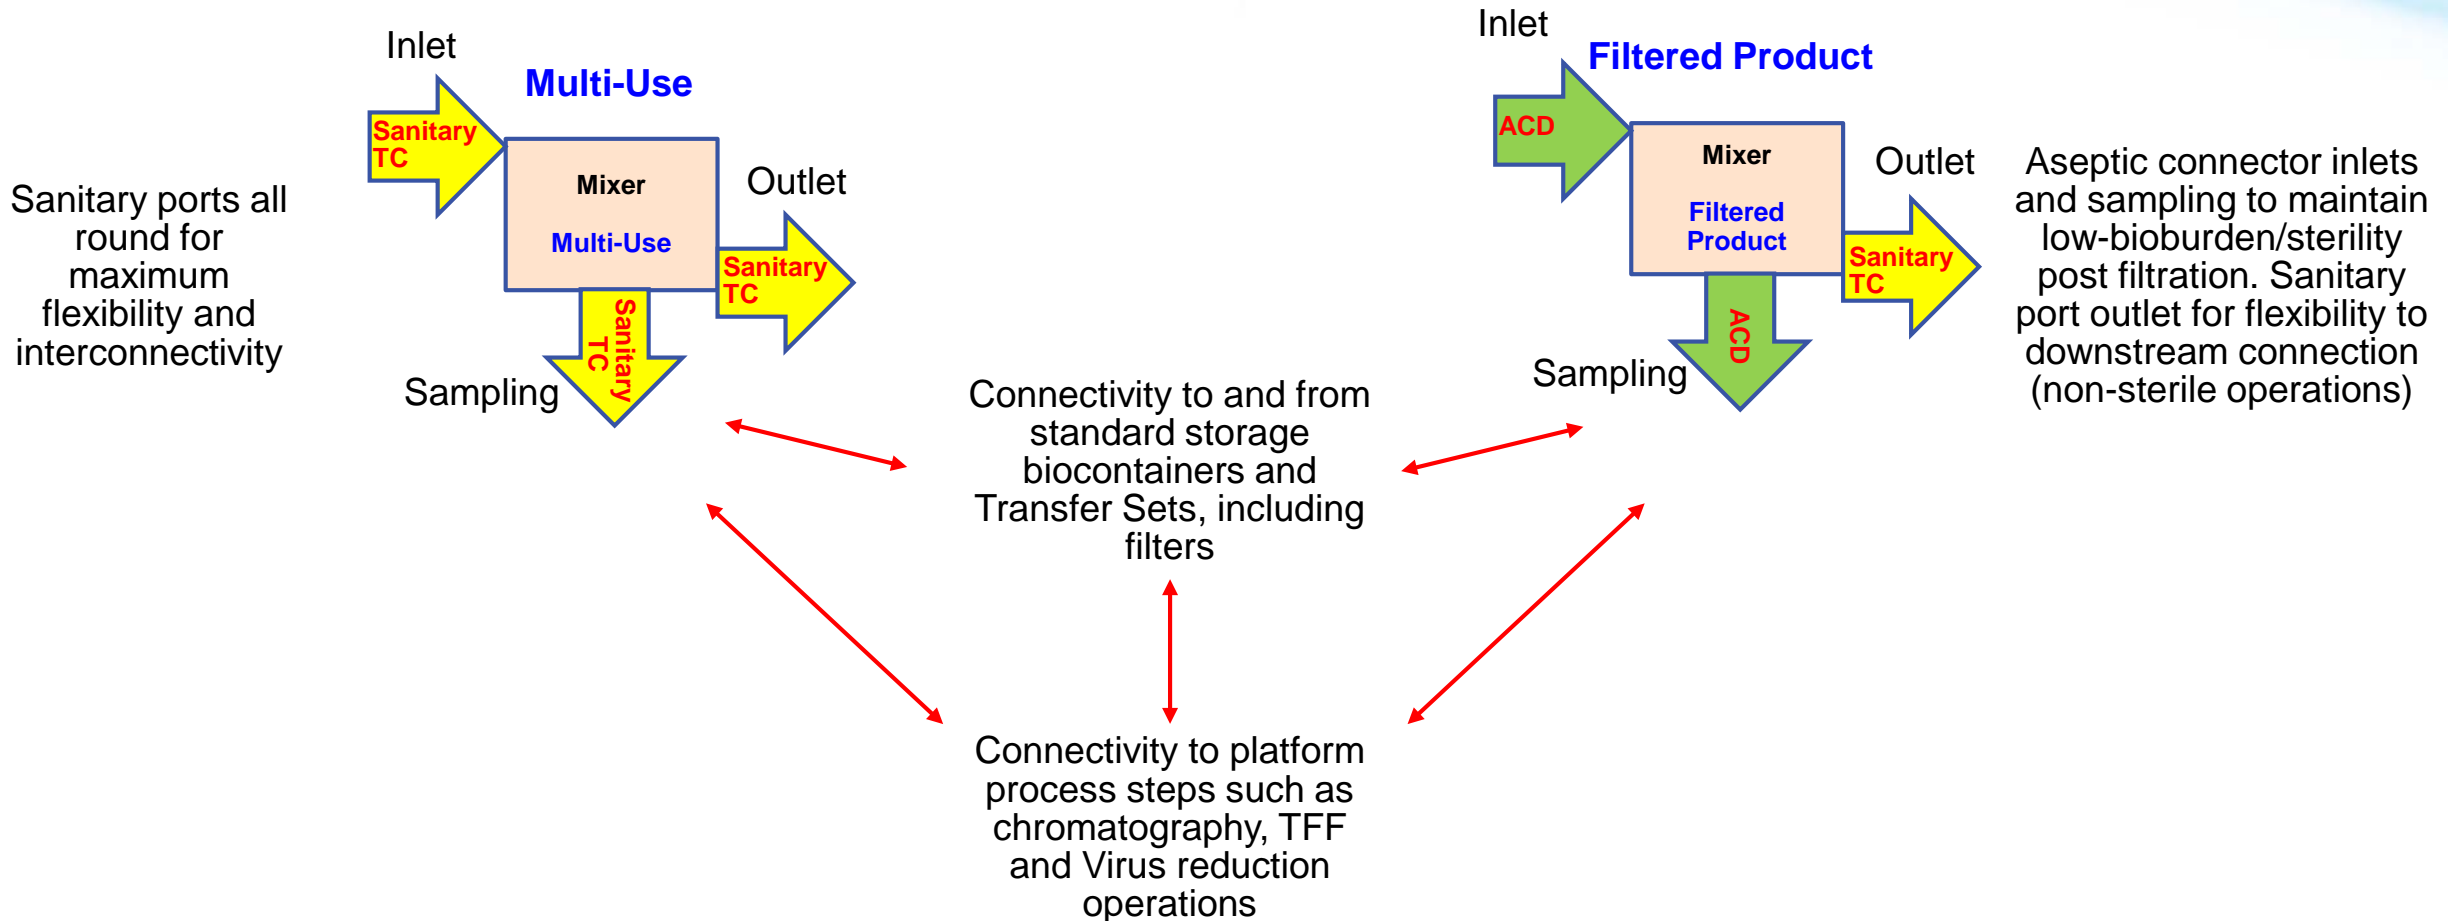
Sanitary ports all round for maximum flexibility and interconnectivity

Inlet

Multi-Use

Sanitary TC

Mixer

Multi-Use

Outlet

Sanitary TC

Sanitary TC

Sampling

Inlet

Filtered Product

ACD

Mixer

Filtered Product

Outlet

Sanitary TC

ACD

Sampling

Aseptic connector inlets and sampling to maintain low-bioburden/sterility post filtration. Sanitary port outlet for flexibility to downstream connection (non-sterile operations)

Connectivity to and from standard storage biocontainers and Transfer Sets, including filters

Connectivity to platform process steps such as chromatography, TFF and Virus reduction operations